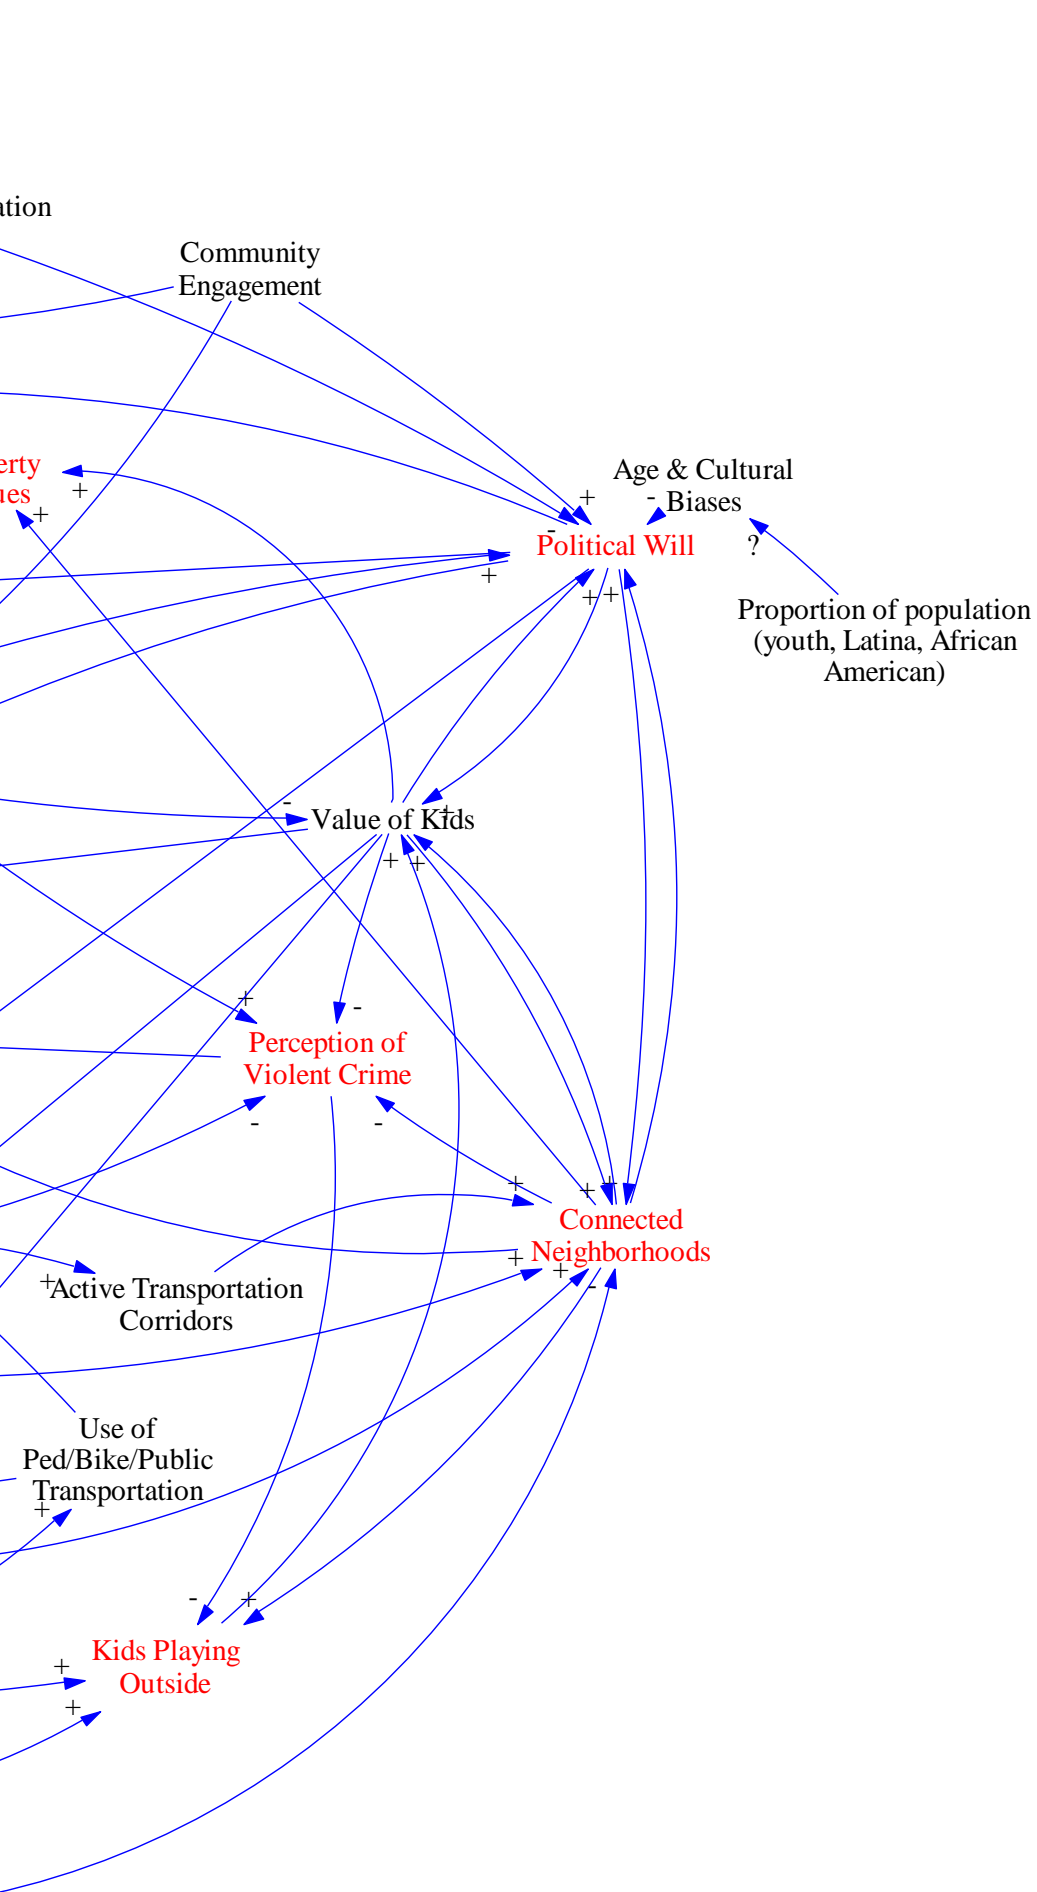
ation

Community Engagement

erty
ues

Age & Cultural Biases

Political Will

?

Proportion of population (youth, Latina, African American)

Value of Kids

Perception of Violent Crime

Connected Neighborhoods

Active Transportation Corridors

Use of Ped/Bike/Public Transportation

Kids Playing Outside

+ + + - - + + + + - + + + - - - + + + + + - + - + + + + +